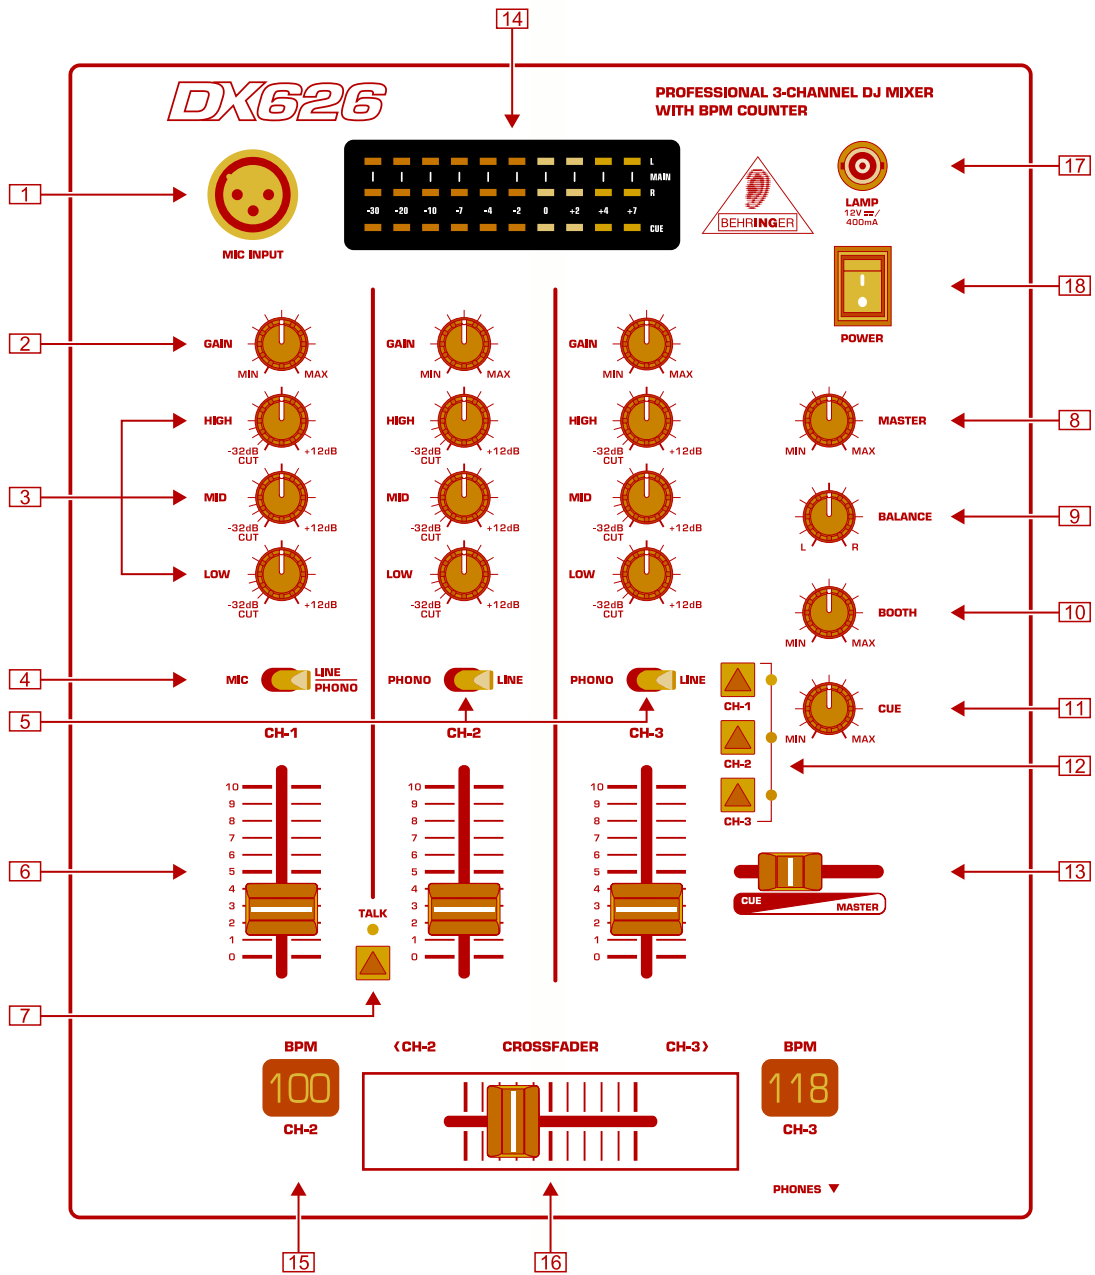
14

DX626

PROFESSIONAL 3-CHANNEL DJ MIXER
WITH BPM COUNTER

1

MIC INPUT

L
MAIN
R
-30 -20 -10 -7 -4 -2 0 +2 +4 +7
CUE

BEHRINGER

LAMP
12V ⎓ / 400mA

17

18

POWER

2

GAIN
MIN MAX

GAIN
MIN MAX

GAIN
MIN MAX

3

HIGH
-32dB CUT +12dB

MID
-32dB CUT +12dB

LOW
-32dB CUT +12dB

HIGH
-32dB CUT +12dB

MID
-32dB CUT +12dB

LOW
-32dB CUT +12dB

HIGH
-32dB CUT +12dB

MID
-32dB CUT +12dB

LOW
-32dB CUT +12dB

MASTER
MIN MAX

8

BALANCE
L R

9

BOOTH
MIN MAX

10

4

MIC LINE PHONO

PHONO LINE

PHONO LINE

5

CH-1

CH-2

CH-3

CH-1

CH-2

CH-3

CUE
MIN MAX

11

12

6

10 9 8 7 6 5 4 3 2 1 0

10 9 8 7 6 5 4 3 2 1 0

10 9 8 7 6 5 4 3 2 1 0

13

CUE MASTER

TALK

7

BPM
100
CH-2

‹CH-2 CROSSFADER CH-3›

BPM
118
CH-3

PHONES ▼

15

16